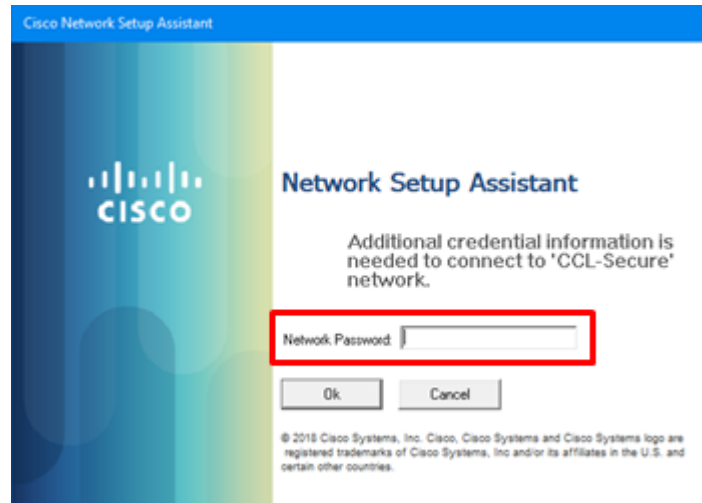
Cisco Network Setup Assistant

cisco

Network Setup Assistant

Additional credential information is needed to connect to 'CCL-Secure' network.

Network Password:

Ok

Cancel

© 2018 Cisco Systems, Inc. Cisco, Cisco Systems and Cisco Systems logo are registered trademarks of Cisco Systems, Inc and/or its affiliates in the U.S. and certain other countries.